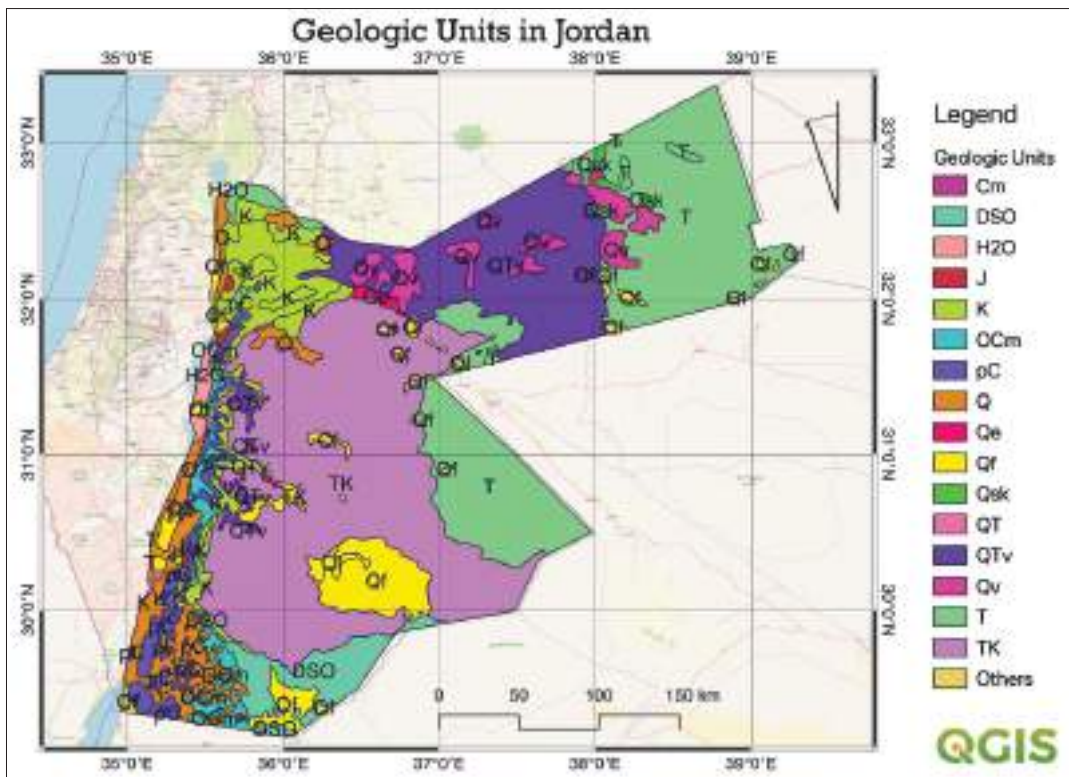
Geologic Units in Jordan

35°0'E 36°0'E 37°0'E 38°0'E 39°0'E

33°0'N 32°0'N 31°0'N 30°0'N

Legend
Geologic Units
Cm
DSO
H2O
J
K
OCm
pC
Q
Qe
Qf
Qsk
QT
QTv
Qv
T
TK
Others

H2O K Qf Qv QTv Qsk T TK DSO Qf

0 50 100 150 km

QGIS